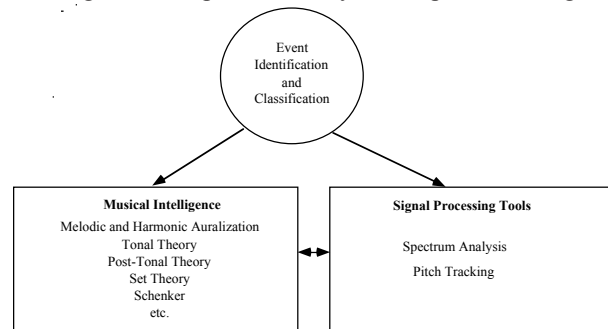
Event Identification and Classification

Musical Intelligence

Melodic and Harmonic Auralization
Tonal Theory
Post-Tonal Theory
Set Theory
Schenker
etc.

Signal Processing Tools

Spectrum Analysis
Pitch Tracking